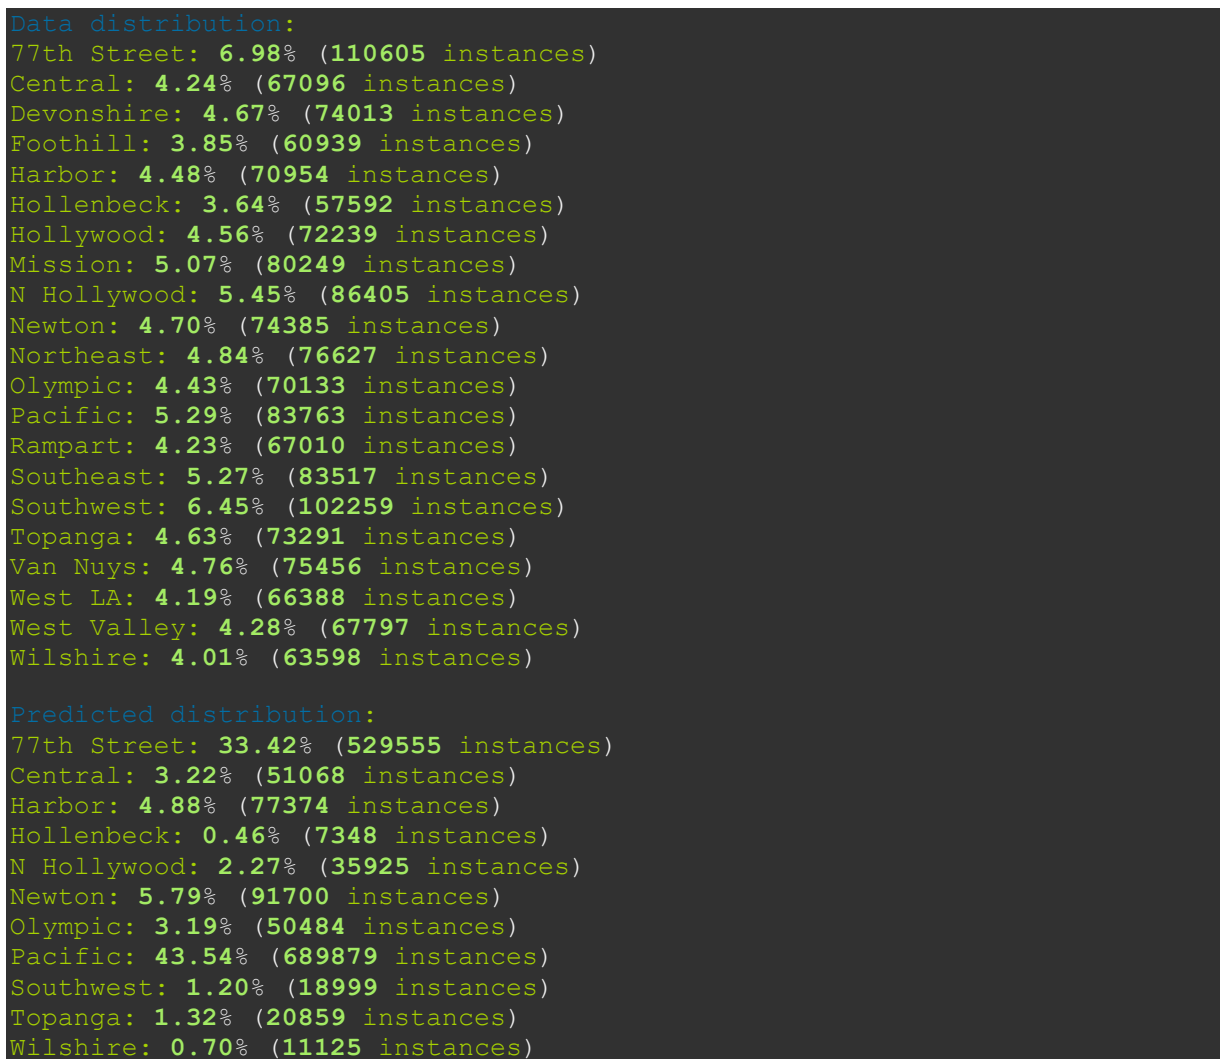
Data distribution:
77th Street: 6.98% (110605 instances)
Central: 4.24% (67096 instances)
Devonshire: 4.67% (74013 instances)
Foothill: 3.85% (60939 instances)
Harbor: 4.48% (70954 instances)
Hollenbeck: 3.64% (57592 instances)
Hollywood: 4.56% (72239 instances)
Mission: 5.07% (80249 instances)
N Hollywood: 5.45% (86405 instances)
Newton: 4.70% (74385 instances)
Northeast: 4.84% (76627 instances)
Olympic: 4.43% (70133 instances)
Pacific: 5.29% (83763 instances)
Rampart: 4.23% (67010 instances)
Southeast: 5.27% (83517 instances)
Southwest: 6.45% (102259 instances)
Topanga: 4.63% (73291 instances)
Van Nuys: 4.76% (75456 instances)
West LA: 4.19% (66388 instances)
West Valley: 4.28% (67797 instances)
Wilshire: 4.01% (63598 instances)

Predicted distribution:
77th Street: 33.42% (529555 instances)
Central: 3.22% (51068 instances)
Harbor: 4.88% (77374 instances)
Hollenbeck: 0.46% (7348 instances)
N Hollywood: 2.27% (35925 instances)
Newton: 5.79% (91700 instances)
Olympic: 3.19% (50484 instances)
Pacific: 43.54% (689879 instances)
Southwest: 1.20% (18999 instances)
Topanga: 1.32% (20859 instances)
Wilshire: 0.70% (11125 instances)